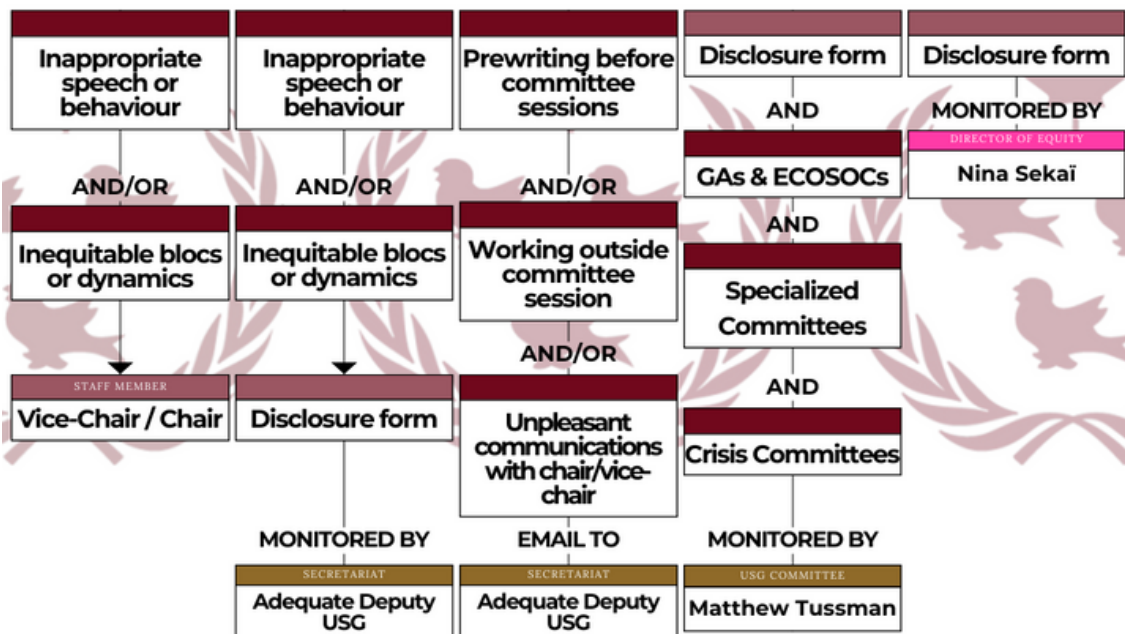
Inappropriate speech or behaviour

AND/OR

Inequitable blocs or dynamics

STAFF MEMBER
Vice-Chair / Chair

Inappropriate speech or behaviour

AND/OR

Inequitable blocs or dynamics

Disclosure form

MONITORED BY

SECRETARIAT
Adequate Deputy USG

Prewriting before committee sessions

AND/OR

Working outside committee session

AND/OR

Unpleasant communications with chair/vice-chair

EMAIL TO

SECRETARIAT
Adequate Deputy USG

Disclosure form

AND

GAs & ECOSOCs

AND

Specialized Committees

AND

Crisis Committees

MONITORED BY

USG COMMITTEE
Matthew Tussman

Disclosure form

MONITORED BY

DIRECTOR OF EQUITY
Nina Sekaï